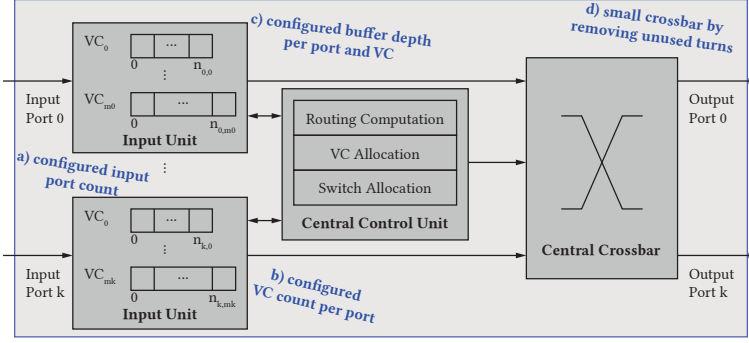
c) configured buffer depth per port and VC

d) small crossbar by removing unused turns

$VC_0$ ... 0 ⋮ $n_{0,0}$

$VC_{m0}$ ... 0 $n_{0,m0}$

Input Unit

Input Port 0

a) configured input port count

⋮

Routing Computation

VC Allocation

Switch Allocation

Central Control Unit

$VC_0$ ... 0 ⋮ $n_{k,0}$

$VC_{mk}$ ... 0 $n_{k,mk}$

Input Unit

Input Port k

b) configured VC count per port

Central Crossbar

Output Port 0

Output Port k